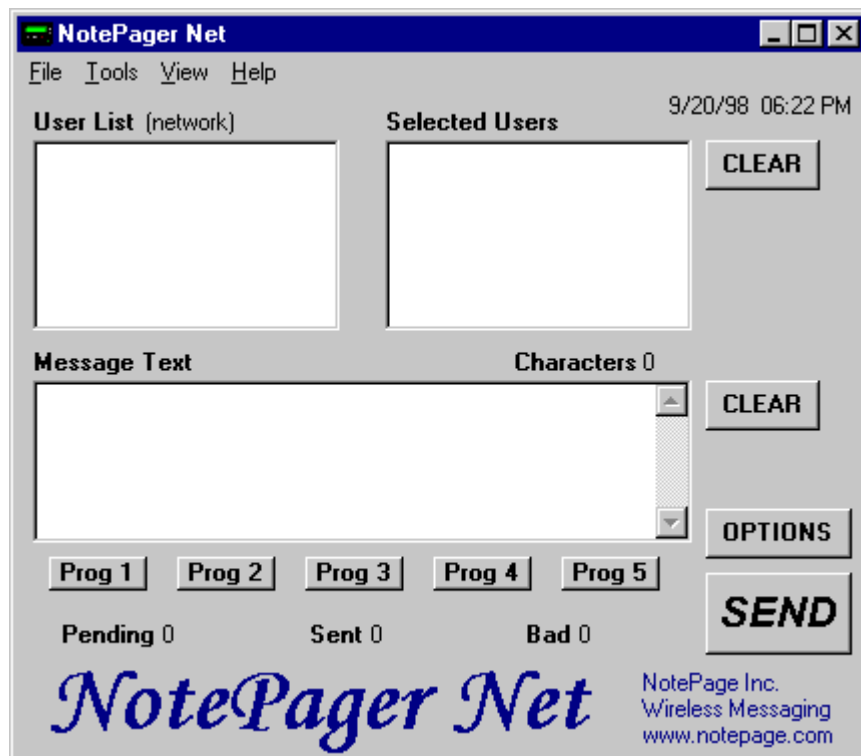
NotePager Net

File Tools View Help

9/20/98 06:22 PM

User List (network)

Selected Users

CLEAR

Message Text

Characters 0

CLEAR

OPTIONS

Prog 1 Prog 2 Prog 3 Prog 4 Prog 5

SEND

Pending 0

Sent 0

Bad 0

NotePager Net

NotePage Inc.
Wireless Messaging
www.notepage.com